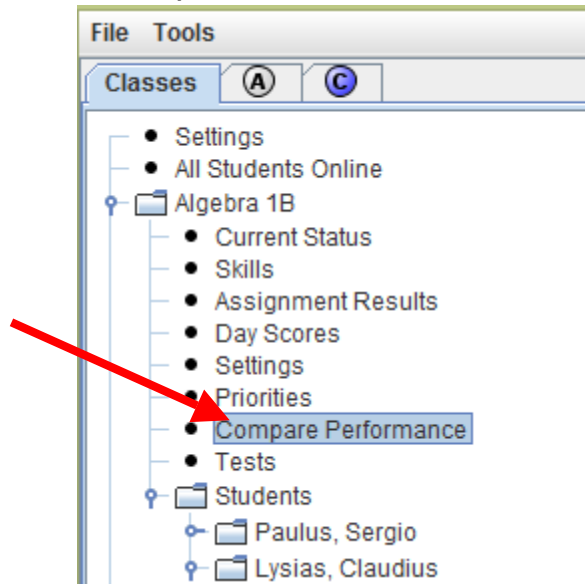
File Tools

Classes A C

Settings
All Students Online
Algebra 1B
Current Status
Skills
Assignment Results
Day Scores
Settings
Priorities
Compare Performance
Tests
Students
Paulus, Sergio
Lysias, Claudius